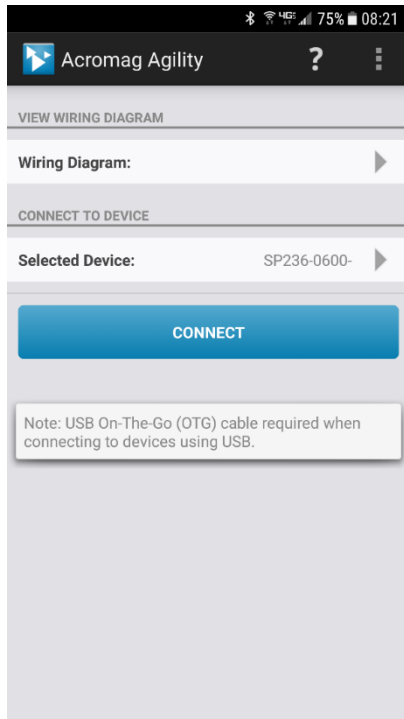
4G 75% 08:21

Acromag Agility ?

VIEW WIRING DIAGRAM

Wiring Diagram:

CONNECT TO DEVICE

Selected Device: SP236-0600-

CONNECT

Note: USB On-The-Go (OTG) cable required when connecting to devices using USB.